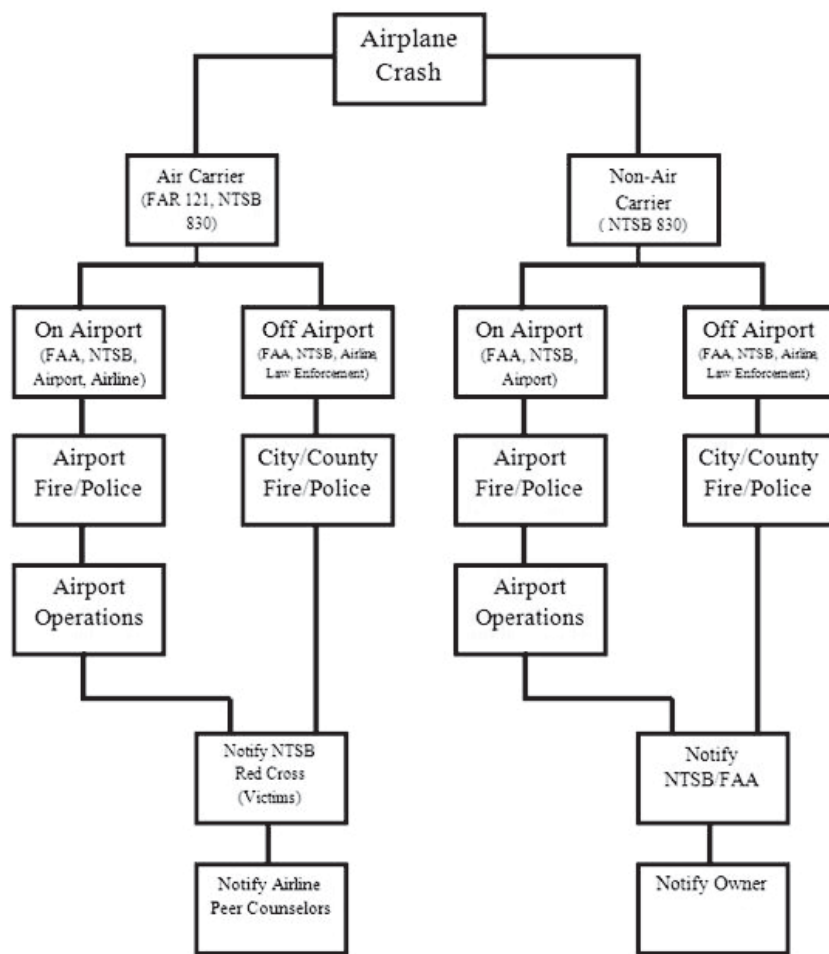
Airplane Crash

Air Carrier (FAR 121, NTSB 830)

Non-Air Carrier ( NTSB 830)

On Airport (FAA, NTSB, Airport, Airline)

Off Airport (FAA, NTSB, Airline, Law Enforcement)

On Airport (FAA, NTSB, Airport)

Off Airport (FAA, NTSB, Airline, Law Enforcement)

Airport Fire/Police

City/County Fire/Police

Airport Fire/Police

City/County Fire/Police

Airport Operations

Airport Operations

Notify NTSB Red Cross (Victims)

Notify NTSB/FAA

Notify Airline Peer Counselors

Notify Owner